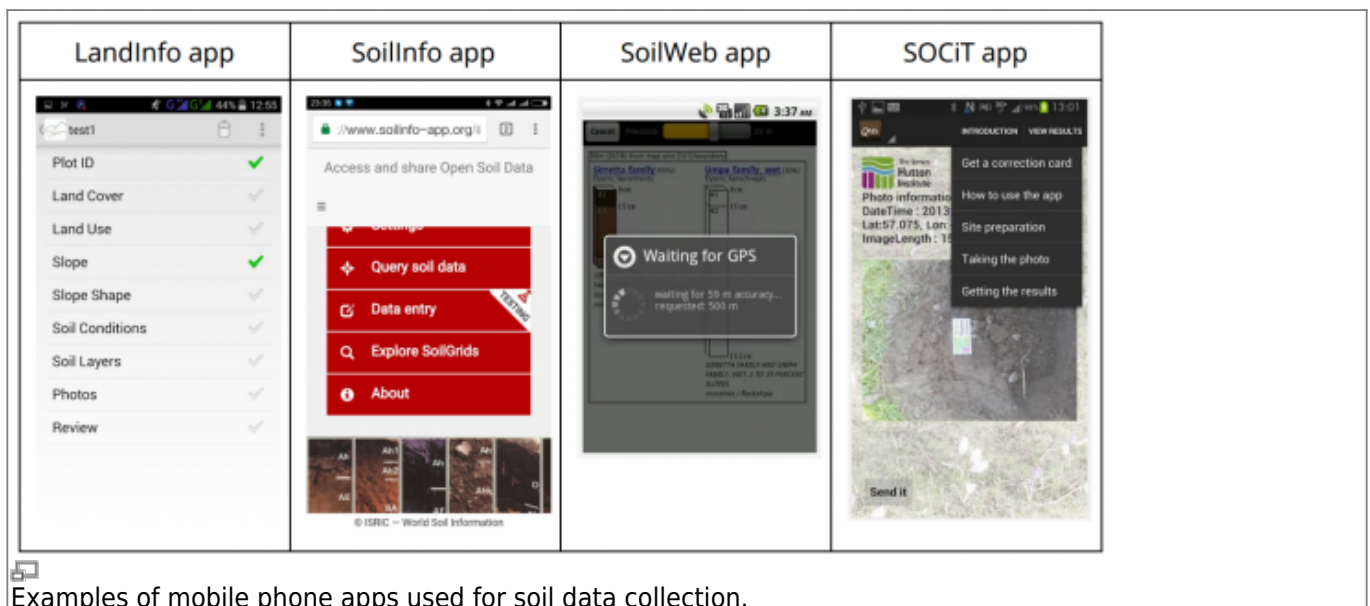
| LandInfo app | SoilInfo app | SoilWeb app | SOCiT app |
|---|---|---|---|
| 44% 12:55<br>test1<br>Plot ID<br>Land Cover<br>Land Use<br>Slope<br>Slope Shape<br>Soil Conditions<br>Soil Layers<br>Photos<br>Review | ://www.soilinfo-app.org/<br>Access and share Open Soil Data<br>Query soil data<br>Data entry<br>TESTING<br>Explore SoilGrids<br>About<br>© ISRIC — World Soil Information | 3:37 AM<br>Cancel<br>Waiting for GPS<br>waiting for 59 m accuracy... requested: 500 m | 13:01<br>INTRODUCTION VIEW RESULTS<br>Get a correction card<br>How to use the app<br>Site preparation<br>Taking the photo<br>Getting the results<br>The James Hutton Institute<br>Photo information<br>DateTime : 2013<br>Lat:57.075, Lon:<br>ImageLength : 1<br>Send it |

Examples of mobile phone apps used for soil data collection.